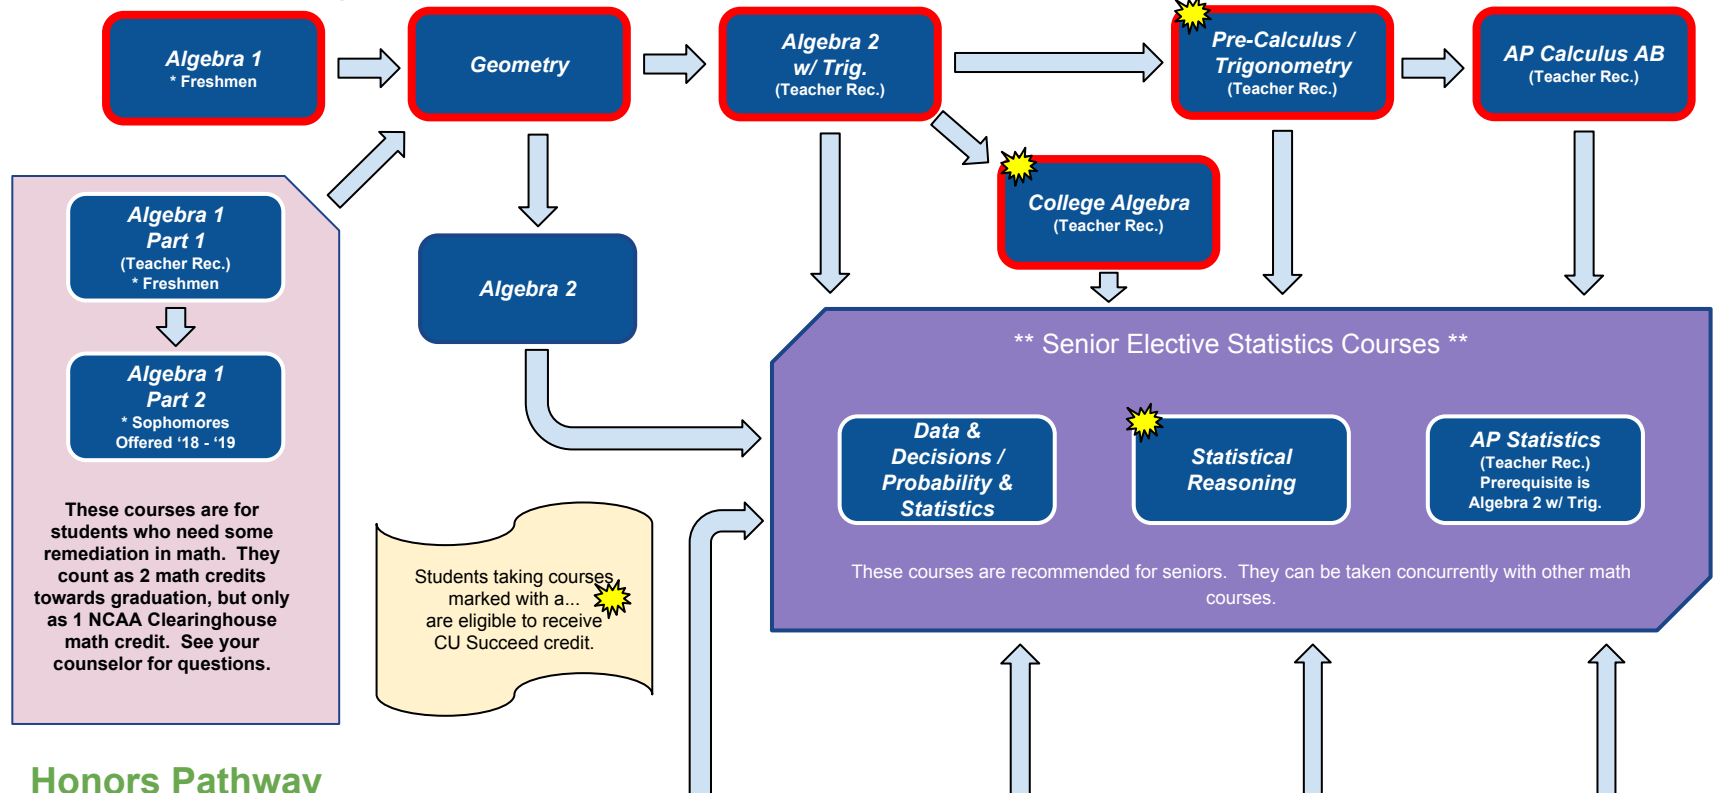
Algebra 1
* Freshmen

Geometry

Algebra 2
w/ Trig.
(Teacher Rec.)

Pre-Calculus / Trigonometry
(Teacher Rec.)

AP Calculus AB
(Teacher Rec.)

College Algebra
(Teacher Rec.)

Algebra 1
Part 1
(Teacher Rec.)
* Freshmen

Algebra 1
Part 2
* Sophomores
Offered '18 - '19

These courses are for students who need some remediation in math. They count as 2 math credits towards graduation, but only as 1 NCAA Clearinghouse math credit. See your counselor for questions.

Algebra 2

** Senior Elective Statistics Courses **

Data & Decisions / Probability & Statistics

Statistical Reasoning

AP Statistics
(Teacher Rec.)
Prerequisite is Algebra 2 w/ Trig.

These courses are recommended for seniors. They can be taken concurrently with other math courses.

Students taking courses marked with a... are eligible to receive CU Succeed credit.

Honors Pathway